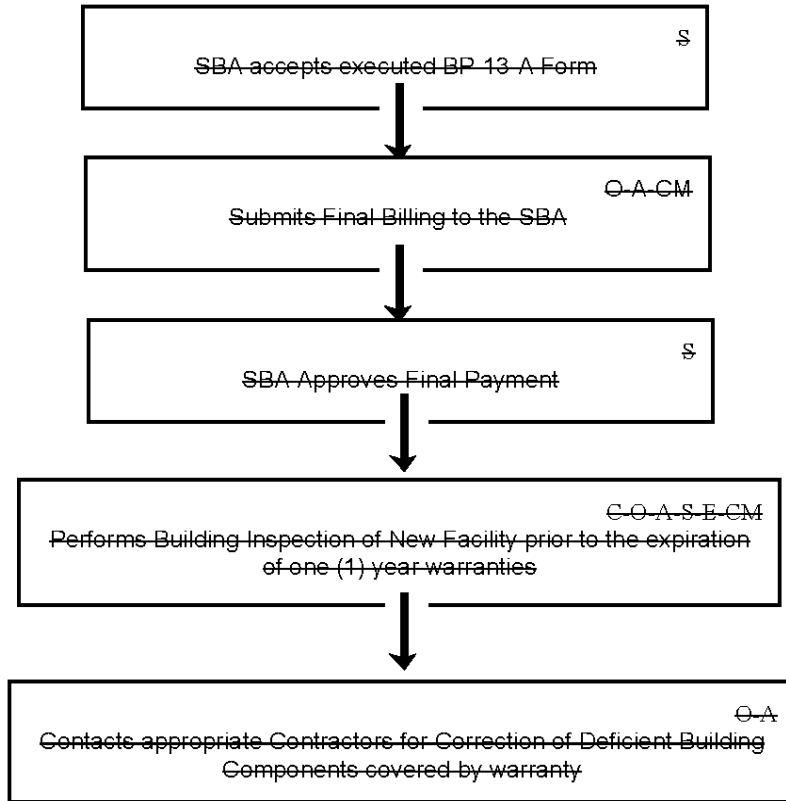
S
SBA accepts executed BP 13-A Form

O-A-CM
Submits Final Billing to the SBA

S
SBA Approves Final Payment

C-O-A-S-E-CM
Performs Building Inspection of New Facility prior to the expiration of one (1) year warranties

O-A
Contacts appropriate Contractors for Correction of Deficient Building Components covered by warranty